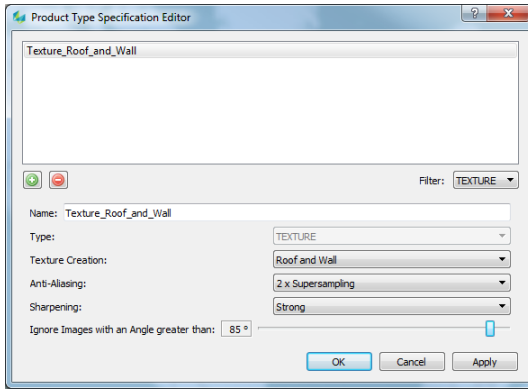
Product Type Specification Editor

?

Texture_Roof_and_Wall

Filter: TEXTURE

Name: Texture_Roof_and_Wall

Type: TEXTURE

Texture Creation: Roof and Wall

Anti-Aliasing: 2 x Supersampling

Sharpening: Strong

Ignore Images with an Angle greater than: 85 °

OK Cancel Apply